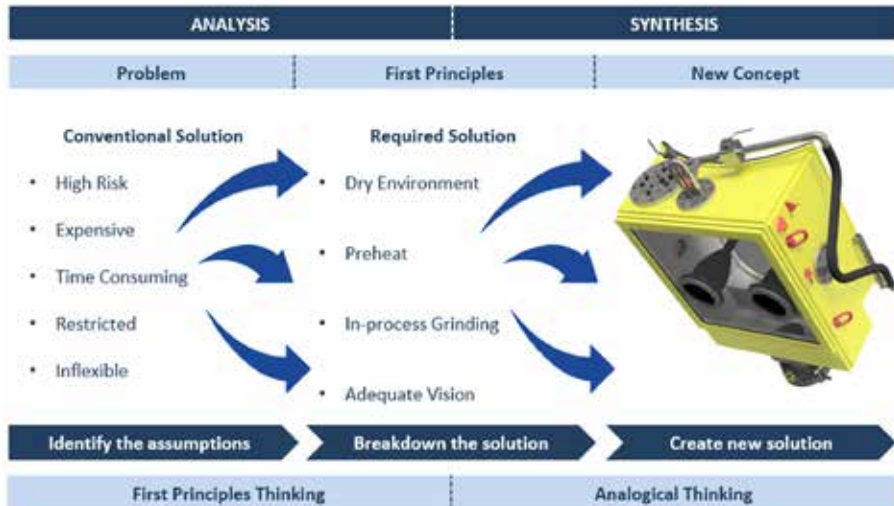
ANALYSIS

SYNTHESIS

Problem

First Principles

New Concept

Conventional Solution

- High Risk
- Expensive
- Time Consuming
- Restricted
- Inflexible

Required Solution

- Dry Environment
- Preheat
- In-process Grinding
- Adequate Vision

Identify the assumptions

Breakdown the solution

Create new solution

First Principles Thinking

Analogical Thinking